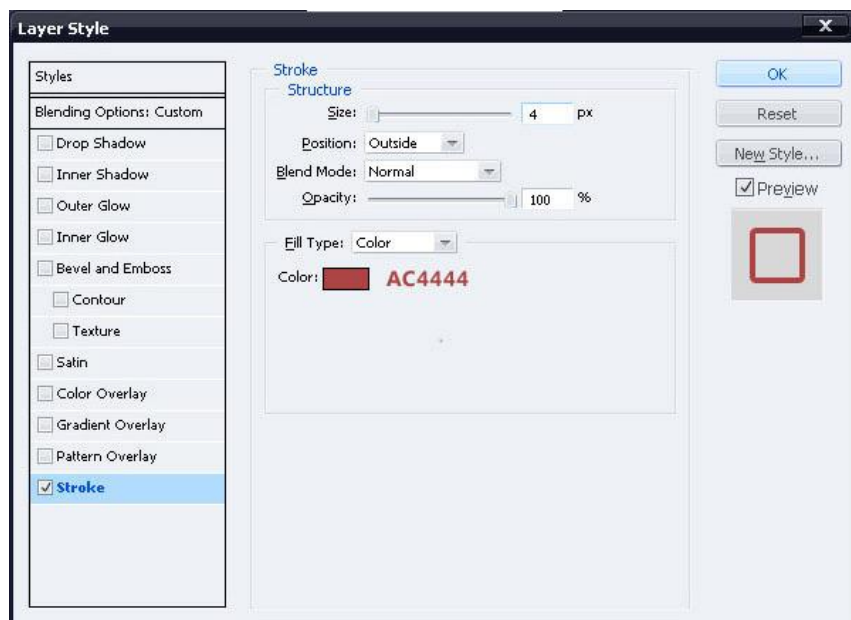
Layer Style

Styles
Blending Options: Custom
Drop Shadow
Inner Shadow
Outer Glow
Inner Glow
Bevel and Emboss
Contour
Texture
Satin
Color Overlay
Gradient Overlay
Pattern Overlay
Stroke

Stroke
Structure
Size: 4 px
Position: Outside
Blend Mode: Normal
Opacity: 100 %

Fill Type: Color
Color: AC4444

OK
Reset
New Style...
Preview